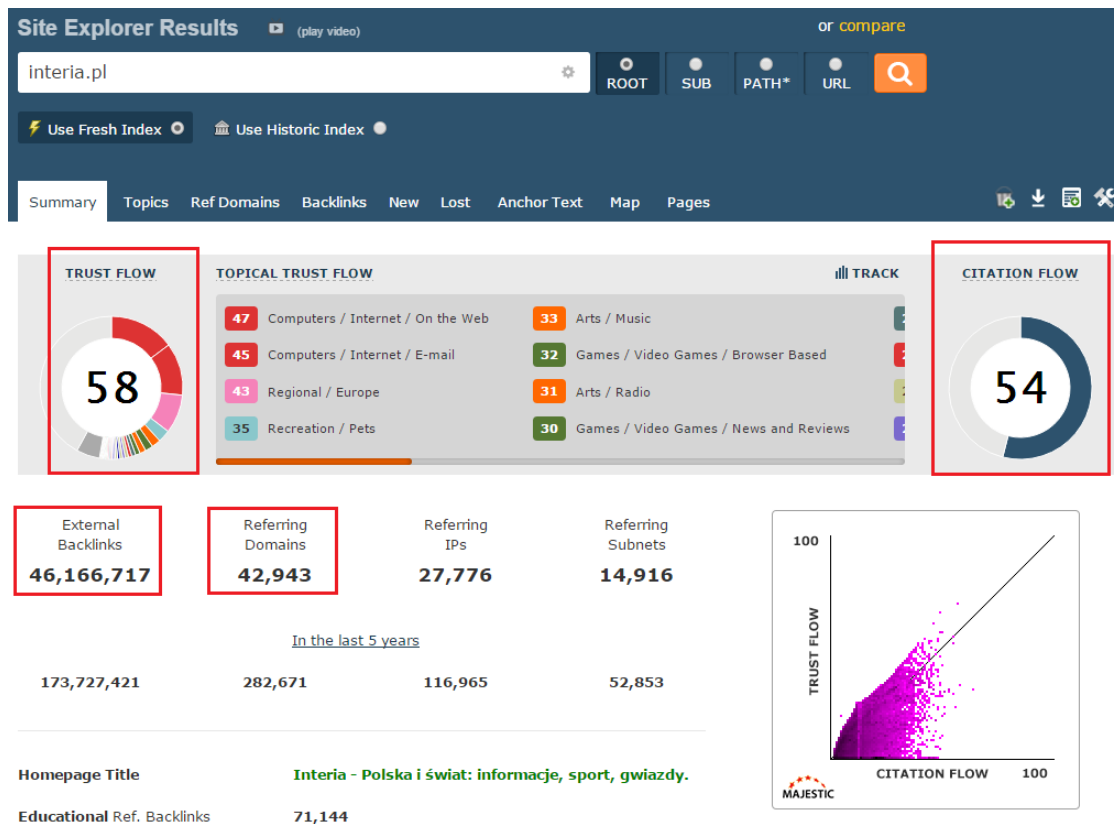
Site Explorer Results (play video)

or compare

interia.pl

ROOT SUB PATH* URL

Use Fresh Index Use Historic Index

Summary Topics Ref Domains Backlinks New Lost Anchor Text Map Pages

TRUST FLOW

58

TOPICAL TRUST FLOW

TRACK

| | | | |
|---|---|---|---|
| 47 | Computers / Internet / On the Web | 33 | Arts / Music |
| 45 | Computers / Internet / E-mail | 32 | Games / Video Games / Browser Based |
| 43 | Regional / Europe | 31 | Arts / Radio |
| 35 | Recreation / Pets | 30 | Games / Video Games / News and Reviews |

CITATION FLOW

54

External Backlinks
46,166,717

Referring Domains
42,943

Referring IPs
27,776

Referring Subnets
14,916

In the last 5 years

173,727,421 282,671 116,965 52,853

100

TRUST FLOW

CITATION FLOW 100

MAJESTIC

Homepage Title Interia - Polska i świat: informacje, sport, gwiazdy.

Educational Ref. Backlinks 71,144